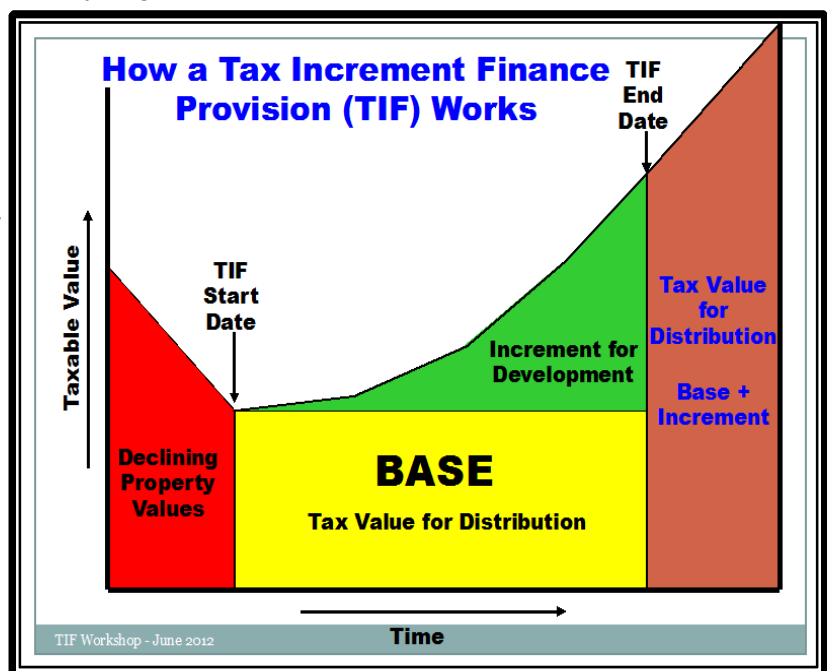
How a Tax Increment Finance Provision (TIF) Works

TIF End Date

Taxable Value

TIF Start Date

Increment for Development

Tax Value for Distribution

Base + Increment

Declining Property Values

BASE

Tax Value for Distribution

Time

TIF Workshop - June 2012